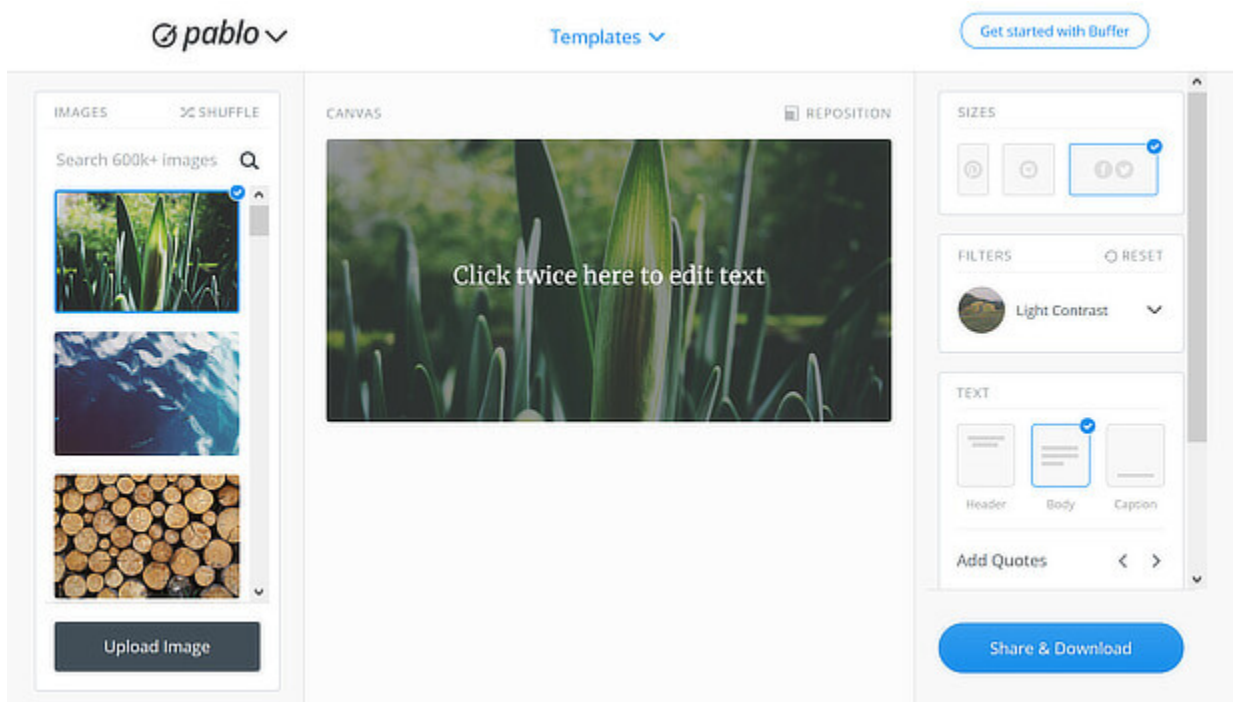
pablo

Templates

Get started with Buffer

IMAGES

SHUFFLE

Search 600k+ images

Upload Image

CANVAS

REPOSITION

Click twice here to edit text

SIZES

FILTERS

RESET

Light Contrast

TEXT

Header

Body

Caption

Add Quotes

Share & Download